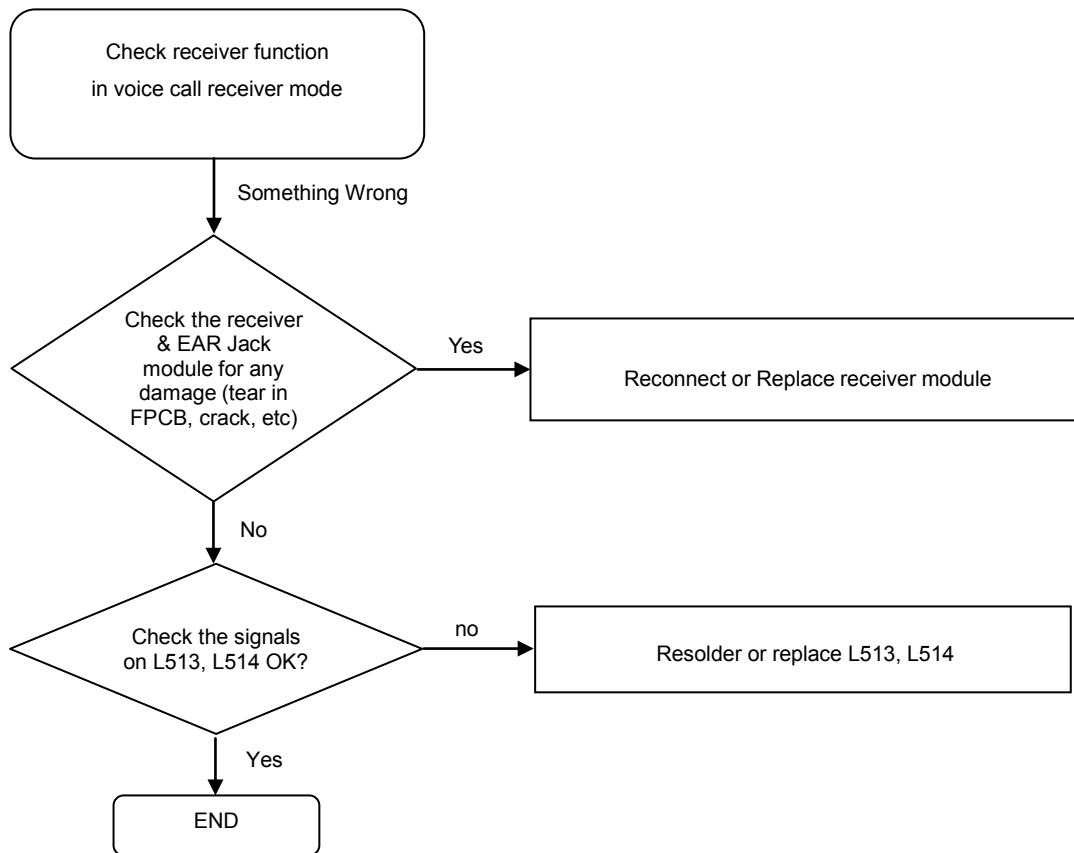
Check receiver function
in voice call receiver mode

Something Wrong

Check the receiver & EAR Jack module for any damage (tear in FPCB, crack, etc)

Yes

Reconnect or Replace receiver module

No

Check the signals on L513, L514 OK?

no

Resolder or replace L513, L514

Yes

END